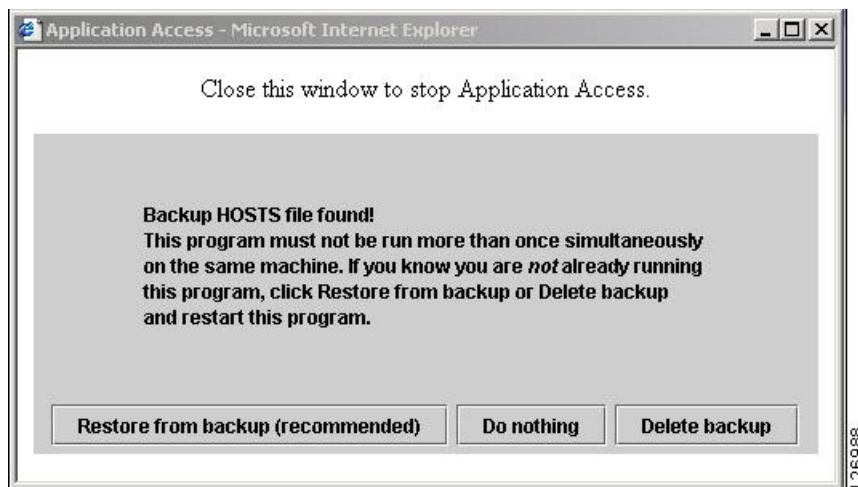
Application Access - Microsoft Internet Explorer

Close this window to stop Application Access.

Backup HOSTS file found!
This program must not be run more than once simultaneously on the same machine. If you know you are *not* already running this program, click Restore from backup or Delete backup and restart this program.

Restore from backup (recommended) | Do nothing | Delete backup

126988